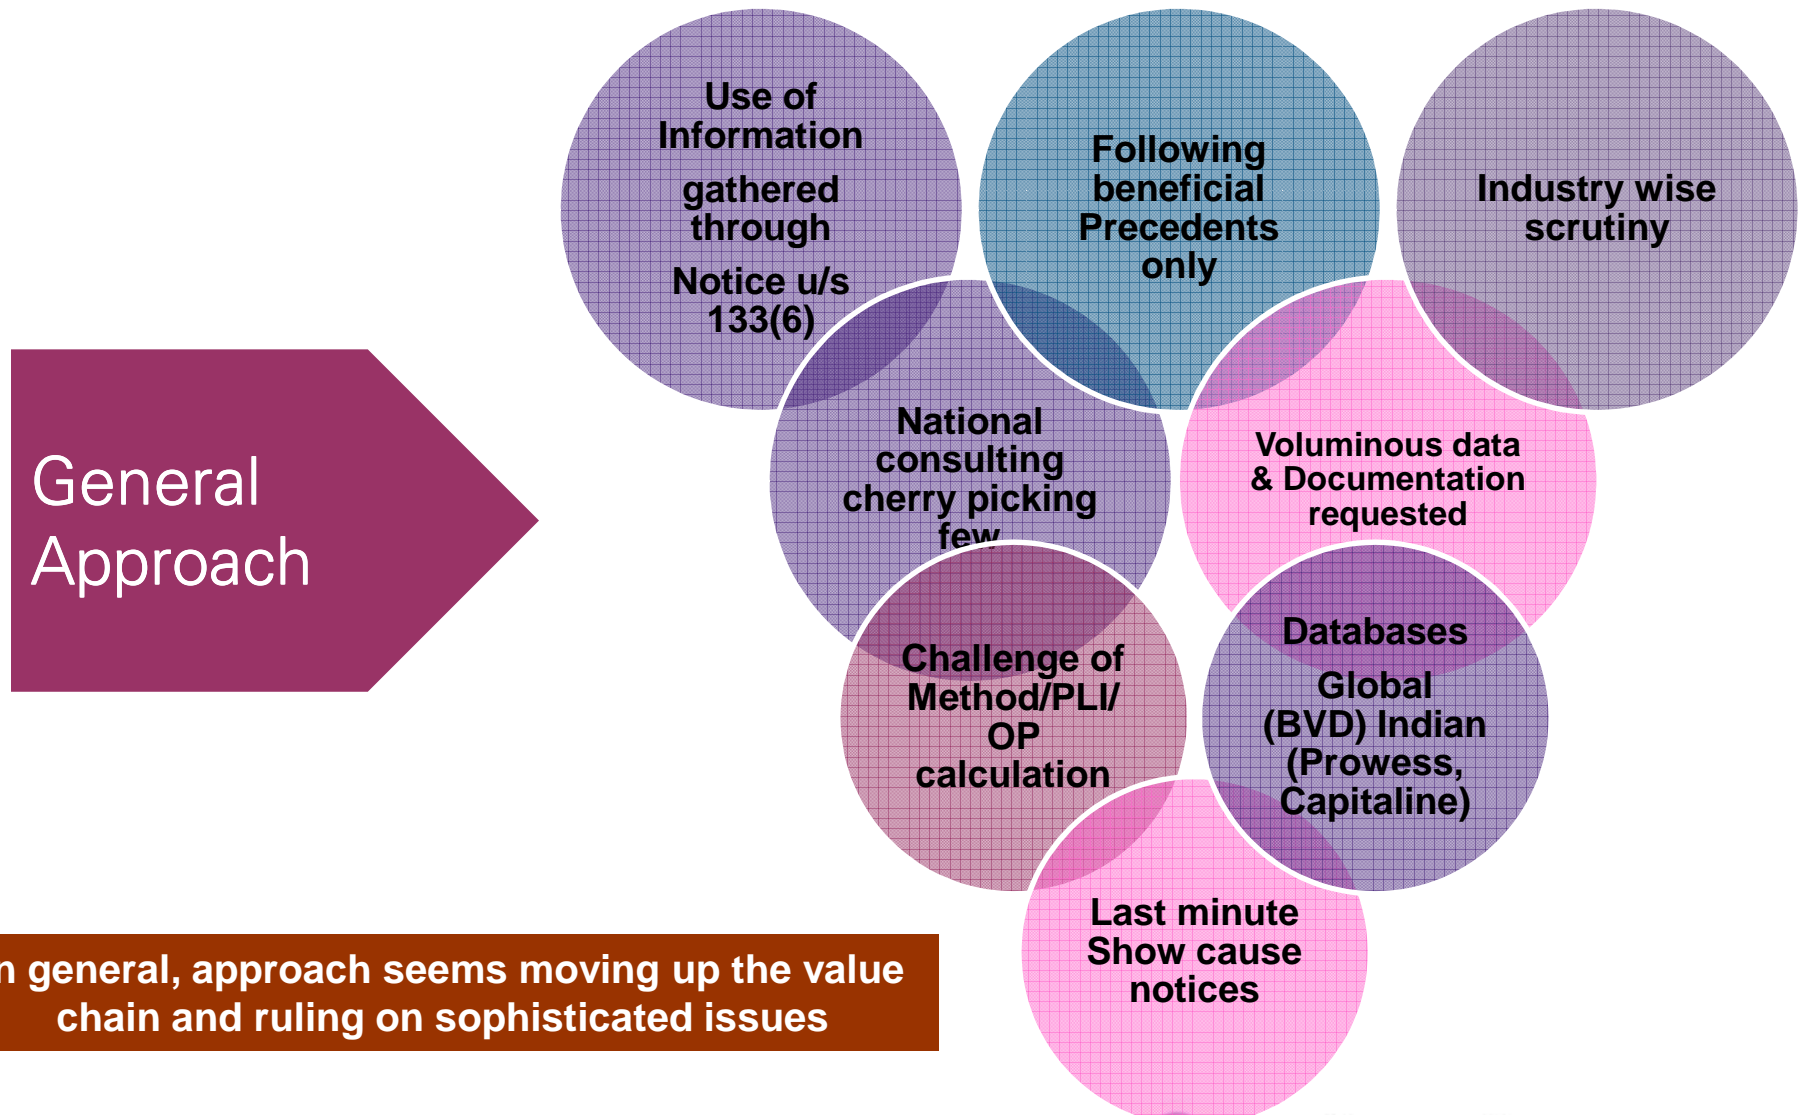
General Approach

Use of Information

gathered through

Notice u/s 133(6)

Following beneficial Precedents only

Industry wise scrutiny

National consulting cherry picking few

Voluminous data & Documentation requested

Challenge of Method/PLI/ OP calculation

Databases

Global (BVD) Indian (Prowess, Capitaline)

Last minute Show cause notices

n general, approach seems moving up the value chain and ruling on sophisticated issues